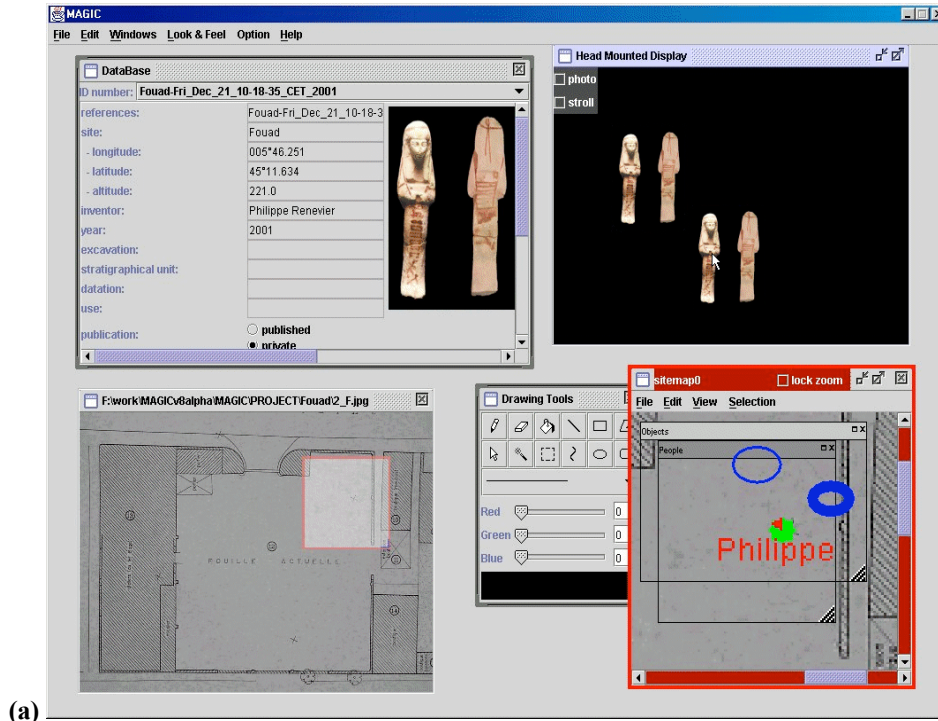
MAGIC

File Edit Windows Look & Feel Option Help

DataBase

ID number: Fouad-Fri_Dec_21_10-18-35_CET_2001

| | |
|---|---|
| references: | Fouad-Fri_Dec_21_10-18-3 |
| site: | Fouad |
| - longitude: | 005°46.251 |
| - latitude: | 45°11.634 |
| - altitude: | 221.0 |
| inventor: | Philippe Renevier |
| year: | 2001 |
| excavation: | |
| stratigraphical unit: | |
| datation: | |
| use: | |
| publication: | published private |

Head Mounted Display

photo

stroll

F:\work\MAGICv8alpha\MAGIC\PROJECT\Fouad\2_F.jpg

FOUILLE ACTUELLE

Drawing Tools

Red 0

Green 0

Blue 0

sitemap0

lock zoom

File Edit View Selection

Objects

People

Philippe

(a)